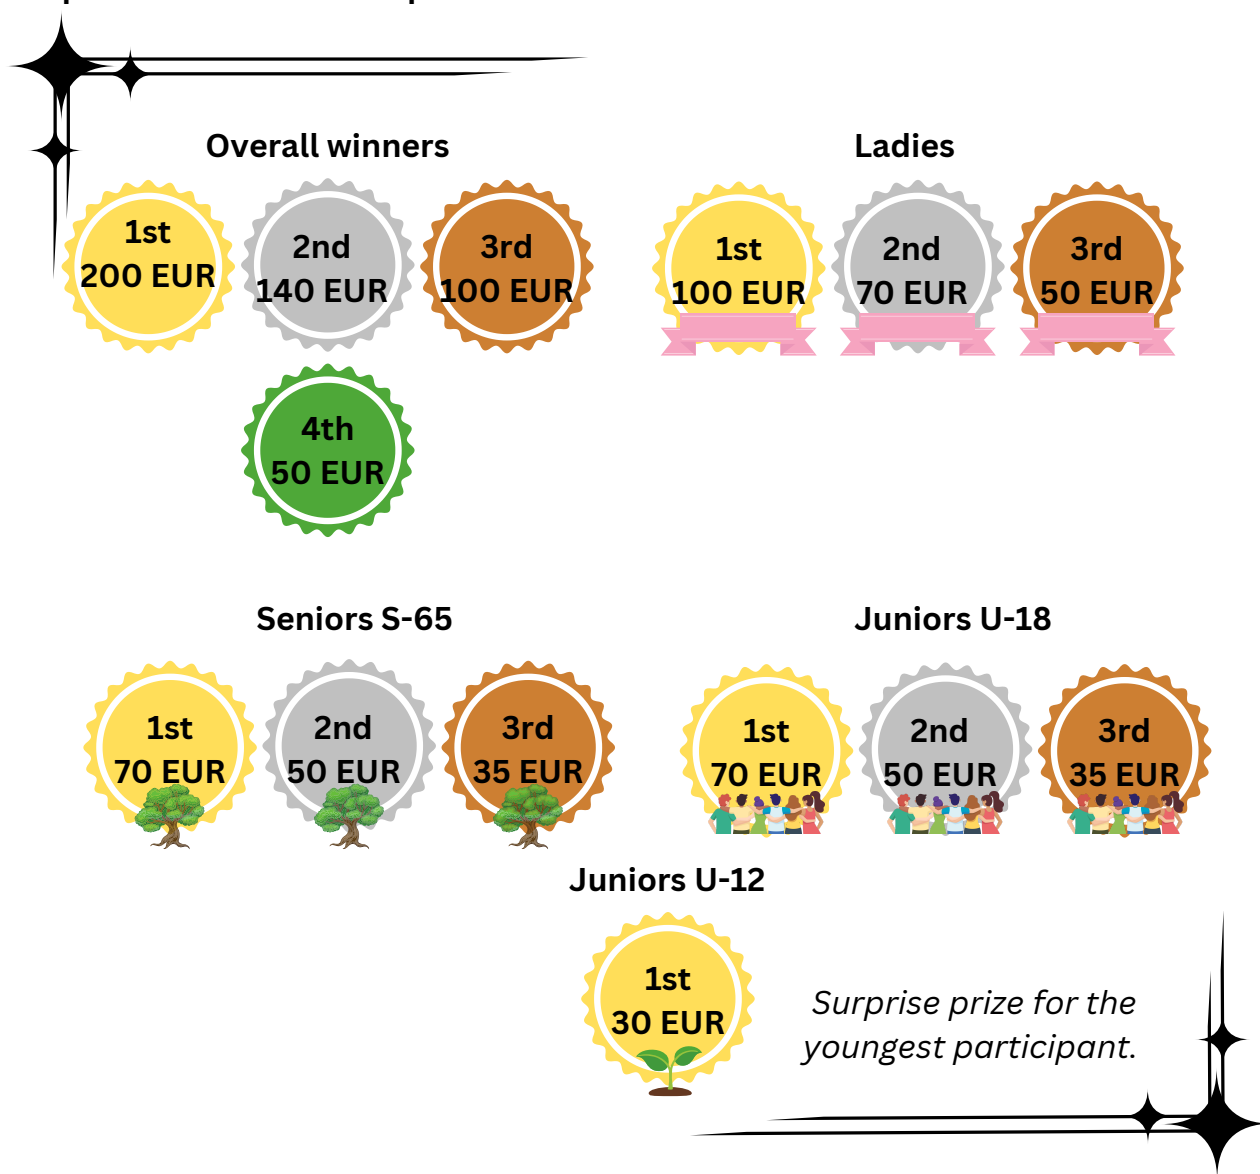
Overall winners

1st
200 EUR

2nd
140 EUR

3rd
100 EUR

4th
50 EUR

Ladies

1st
100 EUR

2nd
70 EUR

3rd
50 EUR

Seniors S-65

1st
70 EUR

2nd
50 EUR

3rd
35 EUR

Juniors U-18

1st
70 EUR

2nd
50 EUR

3rd
35 EUR

Juniors U-12

1st
30 EUR

Surprise prize for the youngest participant.